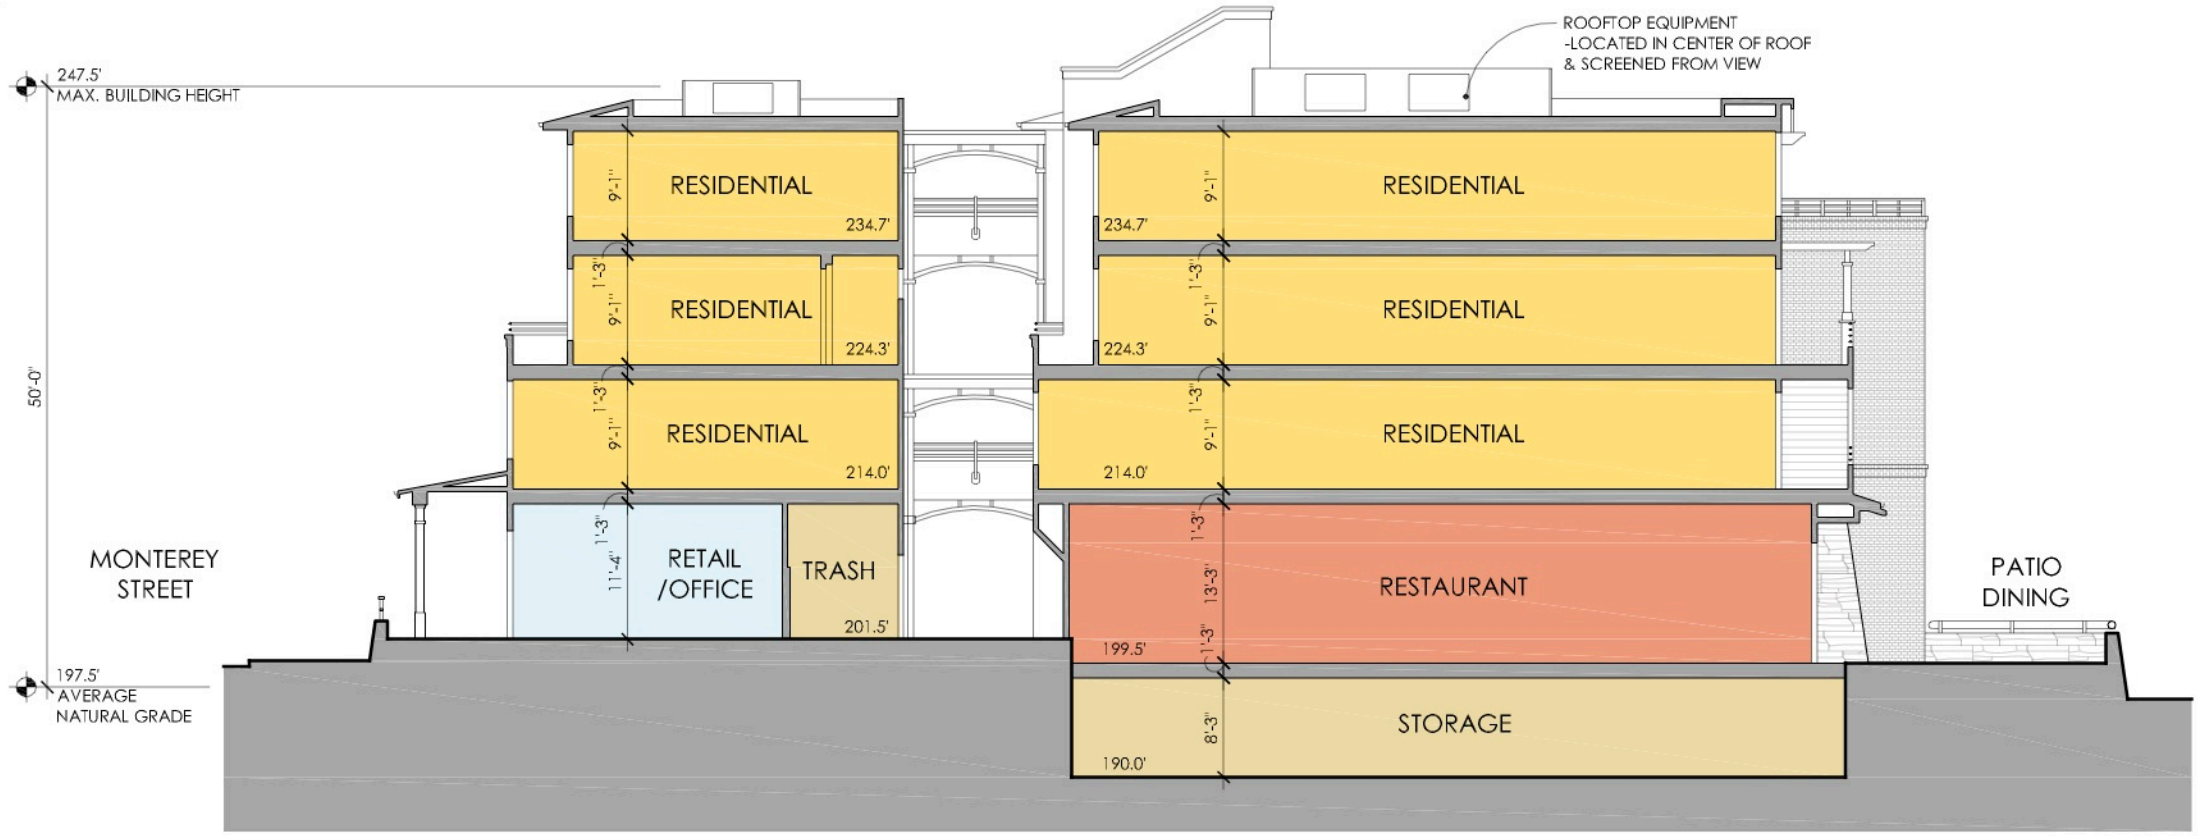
247.5'
MAX. BUILDING HEIGHT

ROOFTOP EQUIPMENT
-LOCATED IN CENTER OF ROOF
& SCREENED FROM VIEW

50'-0"

9'-1"
RESIDENTIAL
234.7'

1'-3"
9'-1"
RESIDENTIAL
224.3'

1'-3"
9'-1"
RESIDENTIAL
214.0'

1'-3"
11'-4"
RETAIL /OFFICE
TRASH
201.5'

MONTEREY STREET

197.5'
AVERAGE NATURAL GRADE

9'-1"
RESIDENTIAL
234.7'

1'-3"
9'-1"
RESIDENTIAL
224.3'

1'-3"
9'-1"
RESIDENTIAL
214.0'

1'-3"
13'-3"
RESTAURANT
199.5'

1'-3"
8'-3"
STORAGE
190.0'

PATIO DINING